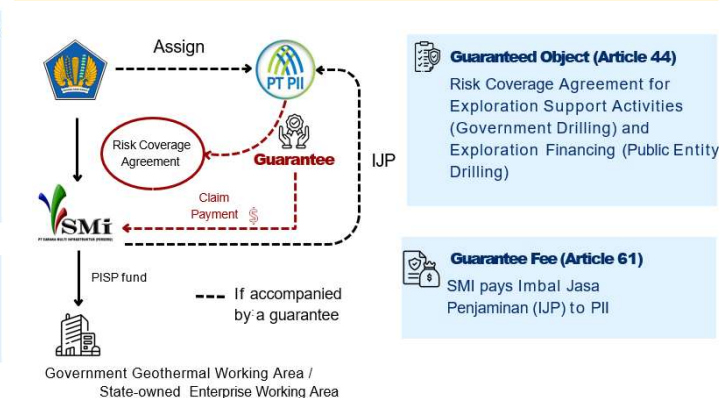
Assign

PT PII

Risk Coverage Agreement

Guarantee

IJP

Claim Payment $

SMI

PT SARANA MULTI INFRASTRUKTUR (PERSERO)

PISP fund

If accompanied by a guarantee

Government Geothermal Working Area / State-owned Enterprise Working Area

Guaranteed Object (Article 44)

Risk Coverage Agreement for Exploration Support Activities (Government Drilling) and Exploration Financing (Public Entity Drilling)

Guarantee Fee (Article 61)

SMI pays Imbal Jasa Penjaminan (IJP) to PII